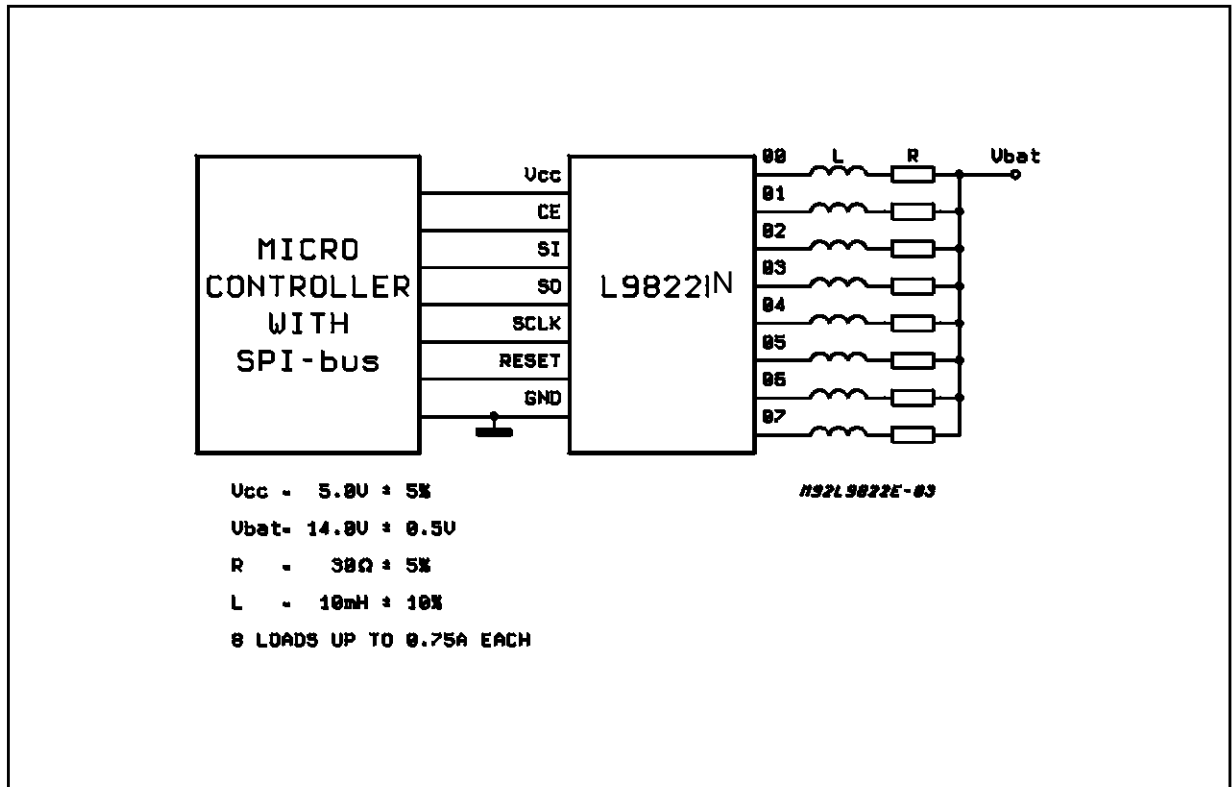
MICRO CONTROLLER WITH SPI-bus

Vcc
CE
SI
SO
SCLK
RESET
GND

L9822IN

00
L
R
Vbat
01
02
03
04
05
06
07

Vcc = 5.0V ± 5%

Vbat= 14.0V ± 0.5V

R = 30Ω ± 5%

L = 10mH ± 10%

8 LOADS UP TO 0.75A EACH

M92L9822E-03